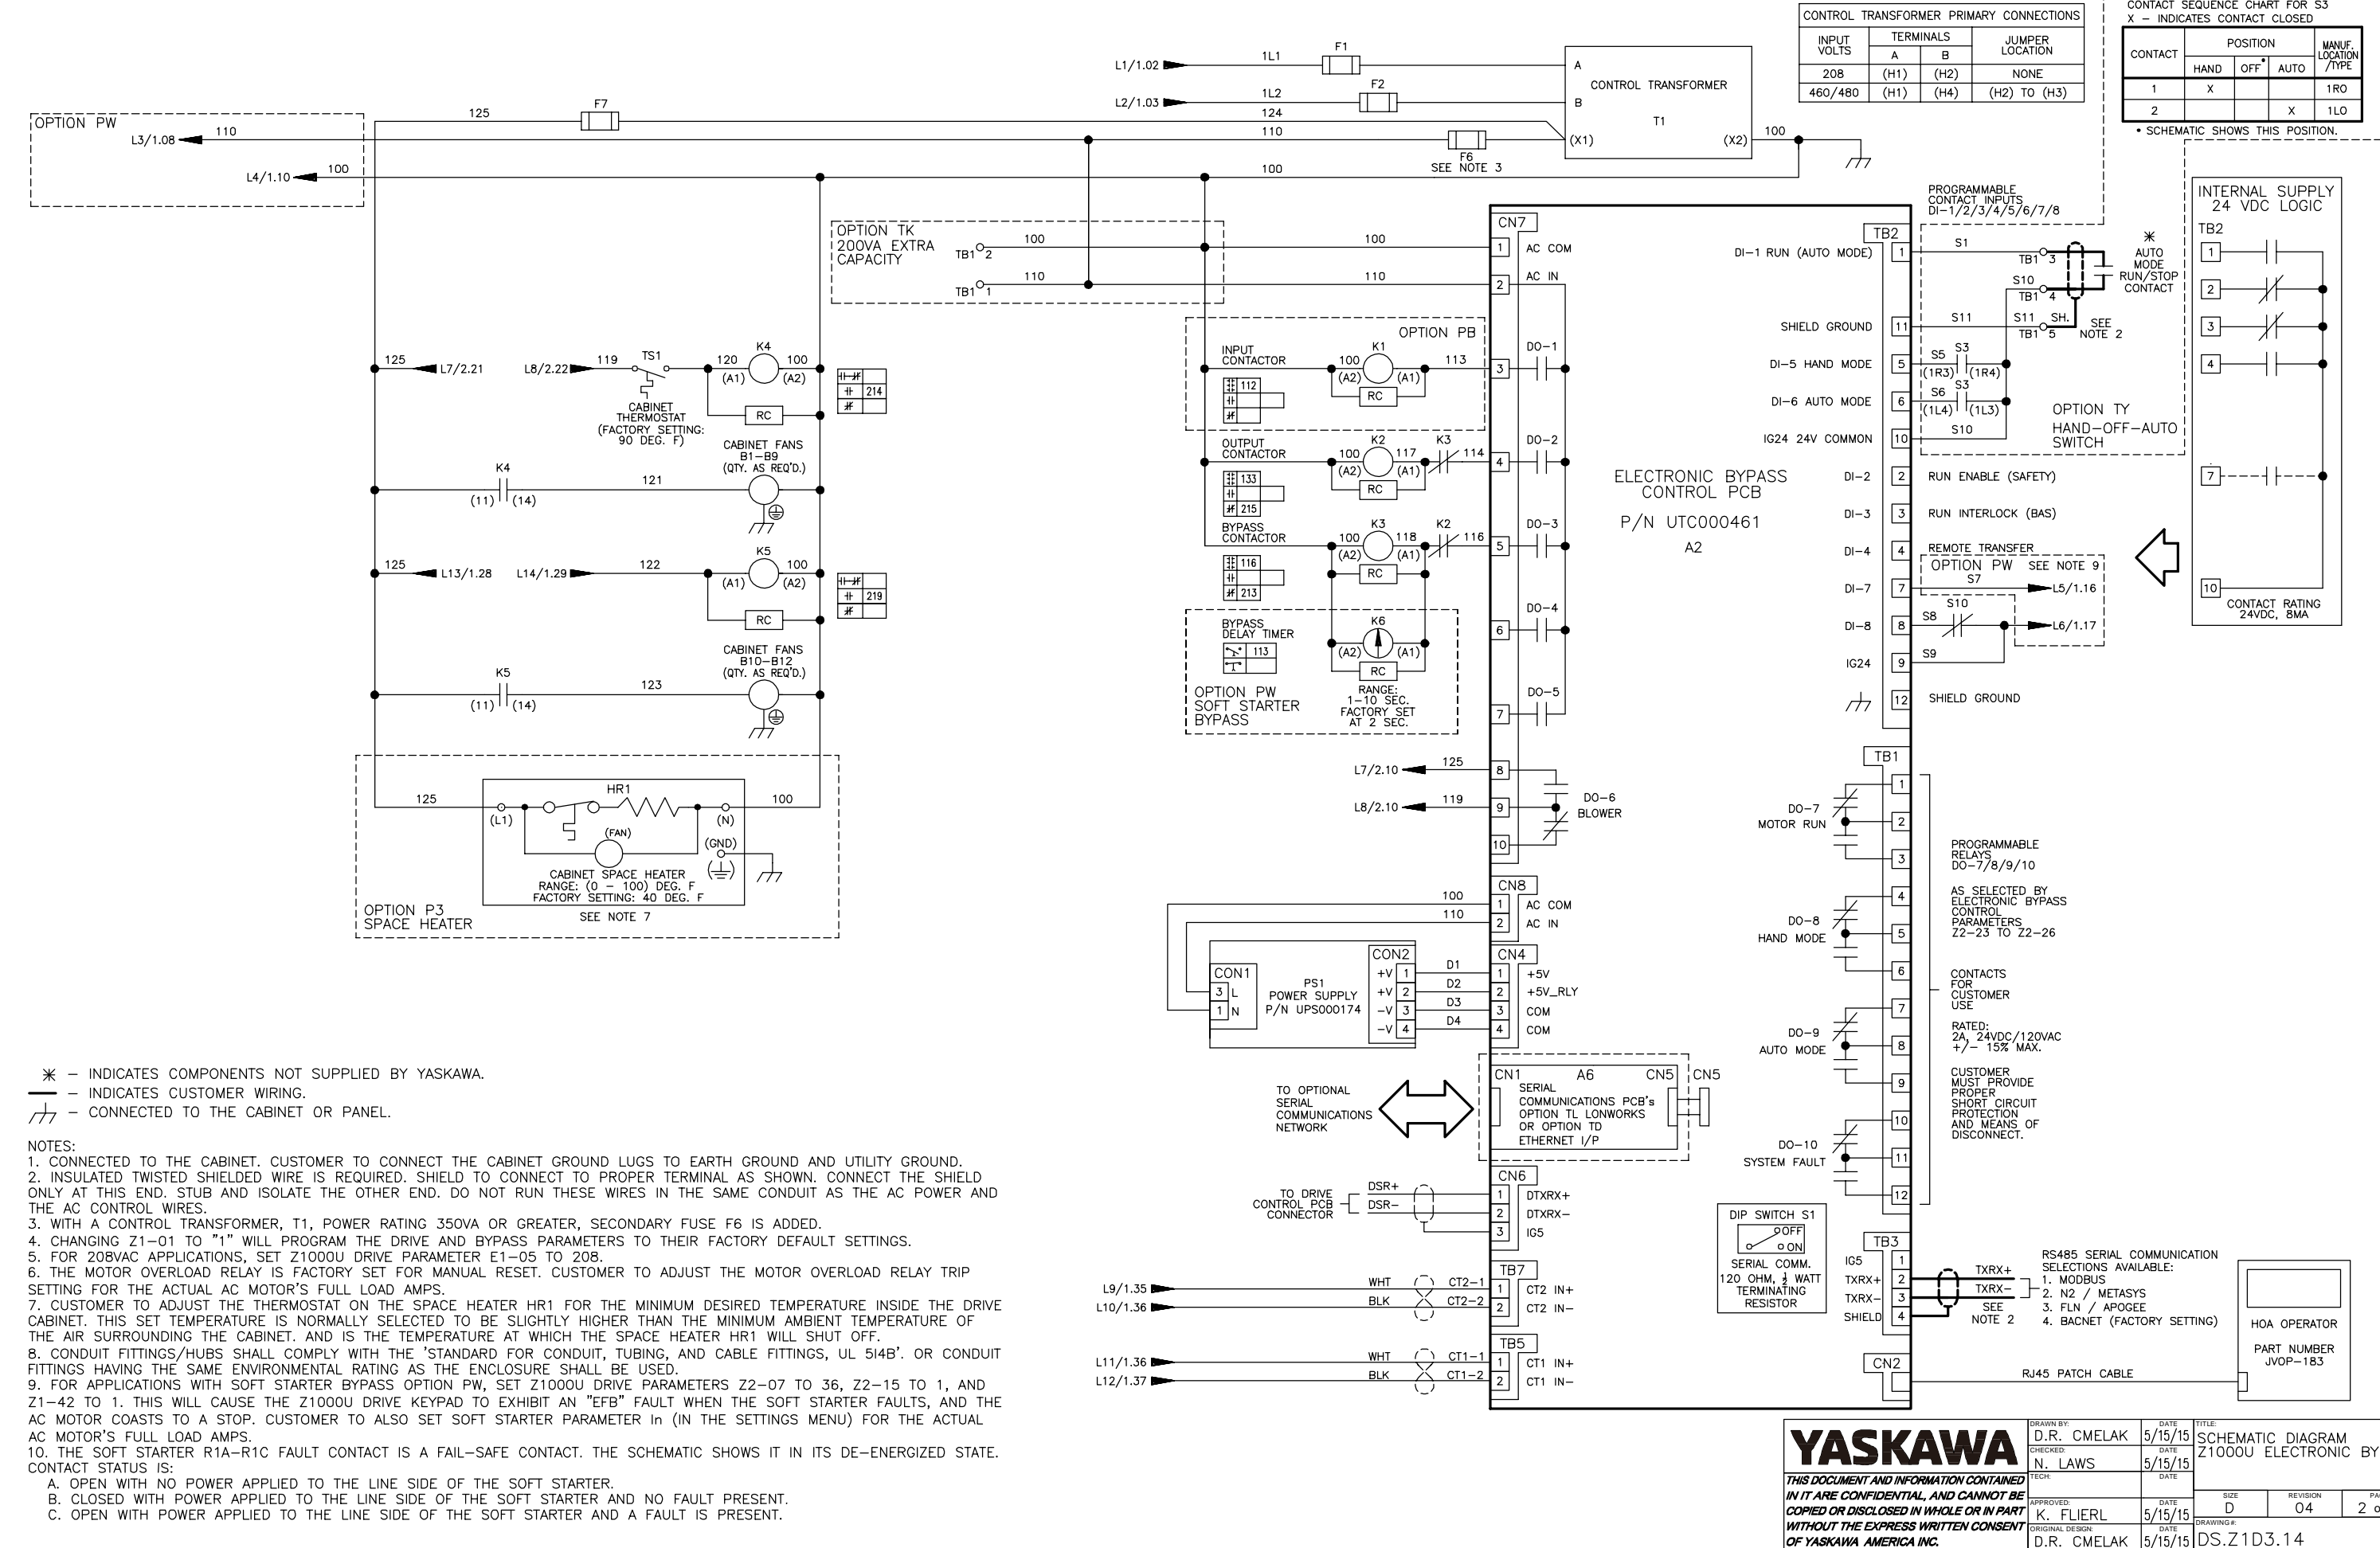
CONTROL TRANSFORMER PRIMARY CONNECTIONS

| INPUT VOLTS | TERMINALS A | TERMINALS B | JUMPER LOCATION |
|---|---|---|---|
| 208 | (H1) | (H2) | NONE |
| 460/480 | (H1) | (H4) | (H2) TO (H3) |

CONTACT SEQUENCE CHART FOR S3
X - INDICATES CONTACT CLOSED

| CONTACT | HAND | OFF | AUTO | MANUF. LOCATION /TYPE |
|---|---|---|---|---|
| 1 | X | | | 1RO |
| 2 | | | X | 1LO |

• SCHEMATIC SHOWS THIS POSITION.

L1/1.02 1L1 F1
L2/1.03 1L2 F2
CONTROL TRANSFORMER T1 A B (X1) (X2) 100
OPTION PW L3/1.08 110 125 F7 124 110
L4/1.10 100 100 F6 SEE NOTE 3

OPTION TK 200VA EXTRA CAPACITY TB1 2 100 TB1 1 110

125 L7/2.21 L8/2.22 119 TS1 120 K4 100 (A1) (A2) RC 214
CABINET THERMOSTAT (FACTORY SETTING: 90 DEG. F)
CABINET FANS B1-B9 (QTY. AS REQ'D.)
K4 (11) (14) 121
125 L13/1.28 L14/1.29 122 K5 100 (A1) (A2) RC 219
CABINET FANS B10-B12 (QTY. AS REQ'D.)
K5 (11) (14) 123
OPTION P3 SPACE HEATER 125 HR1 100 (L1) (N) (FAN) (GND) CABINET SPACE HEATER RANGE: (0 - 100) DEG. F FACTORY SETTING: 40 DEG. F SEE NOTE 7

OPTION PB
INPUT CONTACTOR 112 100 K1 113 (A2) (A1) RC
OUTPUT CONTACTOR 133 215 100 K2 117 K3 114 (A2) (A1) RC
BYPASS CONTACTOR 116 213 100 K3 118 K2 116 (A2) (A1) RC
BYPASS DELAY TIMER 113 K6 (A2) (A1) RC
OPTION PW SOFT STARTER BYPASS RANGE: 1-10 SEC. FACTORY SET AT 2 SEC.

CN7 1 AC COM 2 AC IN 3 DO-1 4 DO-2 5 DO-3 6 DO-4 7 DO-5 8 9 10
L7/2.10 125 L8/2.10 119 DO-6 BLOWER

ELECTRONIC BYPASS CONTROL PCB
P/N UTC000461
A2

TB2
DI-1 RUN (AUTO MODE) 1
SHIELD GROUND 11
DI-5 HAND MODE 5
DI-6 AUTO MODE 6
IG24 24V COMMON 10
DI-2 2 RUN ENABLE (SAFETY)
DI-3 3 RUN INTERLOCK (BAS)
DI-4 4 REMOTE TRANSFER
DI-7 7
DI-8 8
IG24 9
12 SHIELD GROUND

PROGRAMMABLE CONTACT INPUTS DI-1/2/3/4/5/6/7/8
S1 TB1 3 S10 TB1 4 S11 TB1 5 SH. SEE NOTE 2
✻ AUTO MODE RUN/STOP CONTACT
S5 S3 (1R3) (1R4) S6 S3 (1L4) (1L3) S10
OPTION TY HAND-OFF-AUTO SWITCH
OPTION PW SEE NOTE 9 S7 L5/1.16 S10 S8 L6/1.17 S9

INTERNAL SUPPLY 24 VDC LOGIC
TB2 1 2 3 4 7 10
CONTACT RATING 24VDC, 8MA

TB1
DO-7 MOTOR RUN 1 2 3
DO-8 HAND MODE 4 5 6
DO-9 AUTO MODE 7 8 9
DO-10 SYSTEM FAULT 10 11 12
PROGRAMMABLE RELAYS DO-7/8/9/10
AS SELECTED BY ELECTRONIC BYPASS CONTROL PARAMETERS Z2-23 TO Z2-26
CONTACTS FOR CUSTOMER USE
RATED: 2A, 24VDC/120VAC +/- 15% MAX.
CUSTOMER MUST PROVIDE PROPER SHORT CIRCUIT PROTECTION AND MEANS OF DISCONNECT.

CN8 100 1 AC COM 110 2 AC IN
CON1 3 L 1 N PS1 POWER SUPPLY P/N UPS000174 CON2 +V 1 +V 2 -V 3 -V 4 D1 D2 D3 D4
CN4 1 +5V 2 +5V_RLY 3 COM 4 COM
TO OPTIONAL SERIAL COMMUNICATIONS NETWORK
CN1 A6 CN5 SERIAL COMMUNICATIONS PCB's OPTION TL LONWORKS OR OPTION TD ETHERNET I/P CN5
TO DRIVE CONTROL PCB CONNECTOR DSR+ DSR- CN6 1 DTXRX+ 2 DTXRX- 3 IG5
L9/1.35 L10/1.36 WHT BLK CT2-1 CT2-2 TB7 1 CT2 IN+ 2 CT2 IN-
L11/1.36 L12/1.37 WHT BLK CT1-1 CT1-2 TB5 1 CT1 IN+ 2 CT1 IN-

DIP SWITCH S1 OFF ON SERIAL COMM. 120 OHM, ½ WATT TERMINATING RESISTOR
TB3 IG5 1 TXRX+ 2 TXRX- 3 SHIELD 4 TXRX+ TXRX- SEE NOTE 2
RS485 SERIAL COMMUNICATION SELECTIONS AVAILABLE:
1. MODBUS
2. N2 / METASYS
3. FLN / APOGEE
4. BACNET (FACTORY SETTING)
CN2 RJ45 PATCH CABLE
HOA OPERATOR
PART NUMBER JVOP-183

✻ - INDICATES COMPONENTS NOT SUPPLIED BY YASKAWA.
— - INDICATES CUSTOMER WIRING.
- CONNECTED TO THE CABINET OR PANEL.

NOTES:
1. CONNECTED TO THE CABINET. CUSTOMER TO CONNECT THE CABINET GROUND LUGS TO EARTH GROUND AND UTILITY GROUND.
2. INSULATED TWISTED SHIELDED WIRE IS REQUIRED. SHIELD TO CONNECT TO PROPER TERMINAL AS SHOWN. CONNECT THE SHIELD ONLY AT THIS END. STUB AND ISOLATE THE OTHER END. DO NOT RUN THESE WIRES IN THE SAME CONDUIT AS THE AC POWER AND THE AC CONTROL WIRES.
3. WITH A CONTROL TRANSFORMER, T1, POWER RATING 350VA OR GREATER, SECONDARY FUSE F6 IS ADDED.
4. CHANGING Z1-01 TO "1" WILL PROGRAM THE DRIVE AND BYPASS PARAMETERS TO THEIR FACTORY DEFAULT SETTINGS.
5. FOR 208VAC APPLICATIONS, SET Z1000U DRIVE PARAMETER E1-05 TO 208.
6. THE MOTOR OVERLOAD RELAY IS FACTORY SET FOR MANUAL RESET. CUSTOMER TO ADJUST THE MOTOR OVERLOAD RELAY TRIP SETTING FOR THE ACTUAL AC MOTOR'S FULL LOAD AMPS.
7. CUSTOMER TO ADJUST THE THERMOSTAT ON THE SPACE HEATER HR1 FOR THE MINIMUM DESIRED TEMPERATURE INSIDE THE DRIVE CABINET. THIS SET TEMPERATURE IS NORMALLY SELECTED TO BE SLIGHTLY HIGHER THAN THE MINIMUM AMBIENT TEMPERATURE OF THE AIR SURROUNDING THE CABINET. AND IS THE TEMPERATURE AT WHICH THE SPACE HEATER HR1 WILL SHUT OFF.
8. CONDUIT FITTINGS/HUBS SHALL COMPLY WITH THE 'STANDARD FOR CONDUIT, TUBING, AND CABLE FITTINGS, UL 514B'. OR CONDUIT FITTINGS HAVING THE SAME ENVIRONMENTAL RATING AS THE ENCLOSURE SHALL BE USED.
9. FOR APPLICATIONS WITH SOFT STARTER BYPASS OPTION PW, SET Z1000U DRIVE PARAMETERS Z2-07 TO 36, Z2-15 TO 1, AND Z1-42 TO 1. THIS WILL CAUSE THE Z1000U DRIVE KEYPAD TO EXHIBIT AN "EFB" FAULT WHEN THE SOFT STARTER FAULTS, AND THE AC MOTOR COASTS TO A STOP. CUSTOMER TO ALSO SET SOFT STARTER PARAMETER In (IN THE SETTINGS MENU) FOR THE ACTUAL AC MOTOR'S FULL LOAD AMPS.
10. THE SOFT STARTER R1A-R1C FAULT CONTACT IS A FAIL-SAFE CONTACT. THE SCHEMATIC SHOWS IT IN ITS DE-ENERGIZED STATE. CONTACT STATUS IS:
A. OPEN WITH NO POWER APPLIED TO THE LINE SIDE OF THE SOFT STARTER.
B. CLOSED WITH POWER APPLIED TO THE LINE SIDE OF THE SOFT STARTER AND NO FAULT PRESENT.
C. OPEN WITH POWER APPLIED TO THE LINE SIDE OF THE SOFT STARTER AND A FAULT IS PRESENT.

YASKAWA
THIS DOCUMENT AND INFORMATION CONTAINED IN IT ARE CONFIDENTIAL, AND CANNOT BE COPIED OR DISCLOSED IN WHOLE OR IN PART WITHOUT THE EXPRESS WRITTEN CONSENT OF YASKAWA AMERICA INC.
DRAWN BY: D.R. CMELAK DATE 5/15/15
CHECKED: N. LAWS DATE 5/15/15
TECH: DATE
APPROVED: K. FLIERL DATE 5/15/15
ORIGINAL DESIGN: D.R. CMELAK DATE 5/15/15
TITLE: SCHEMATIC DIAGRAM Z1000U ELECTRONIC BY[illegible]
SIZE D REVISION 04 PA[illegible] 2 o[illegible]
DRAWING#: DS.Z1D3.14